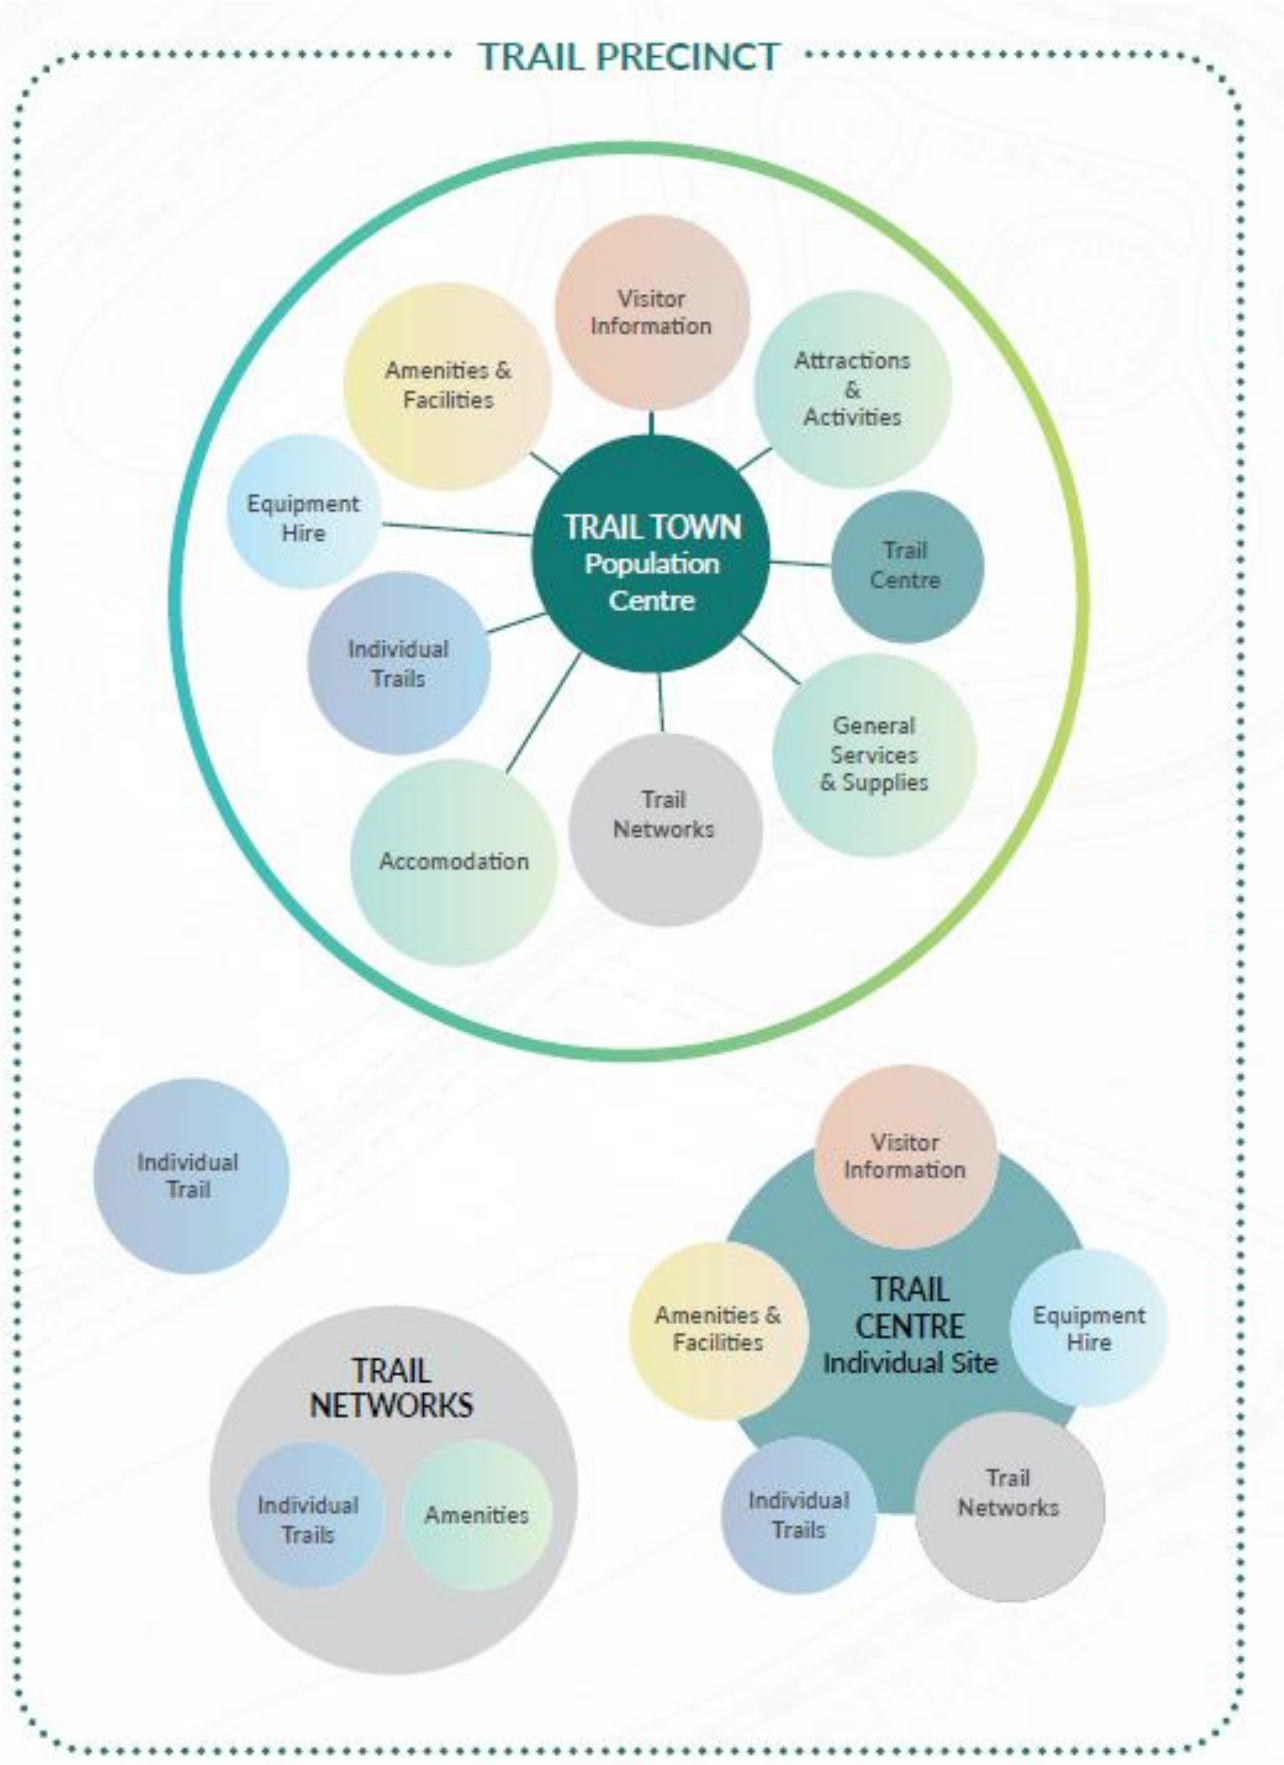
TRAIL PRECINCT

TRAIL TOWN
Population Centre

Visitor Information

Attractions & Activities

Trail Centre

General Services & Supplies

Trail Networks

Accomodation

Individual Trails

Equipment Hire

Amenities & Facilities

Individual Trail

TRAIL NETWORKS

Individual Trails

Amenities

TRAIL CENTRE
Individual Site

Visitor Information

Equipment Hire

Trail Networks

Individual Trails

Amenities & Facilities